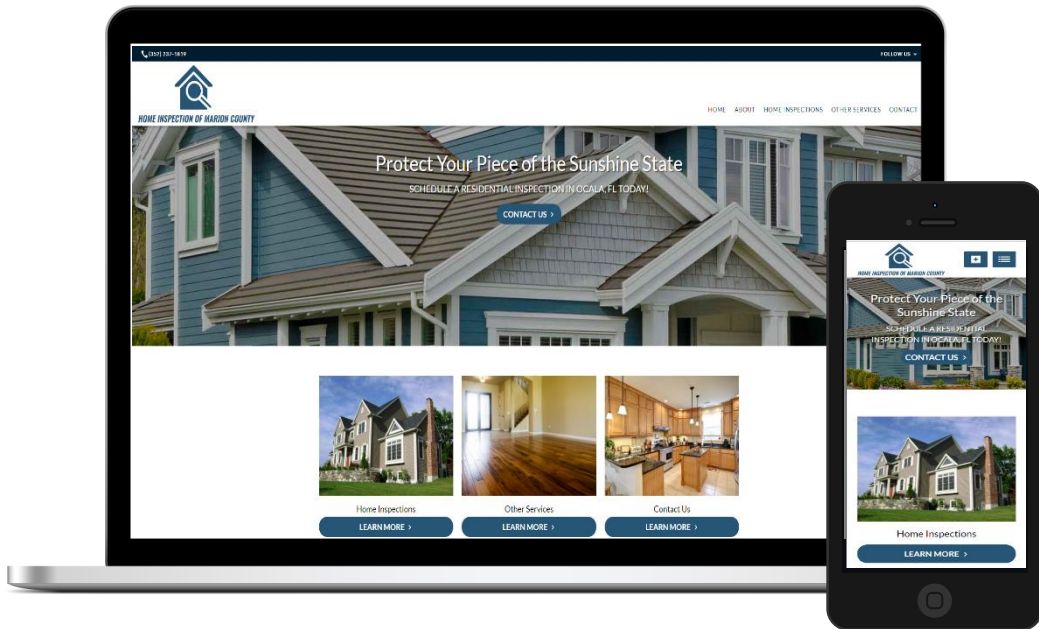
(352) 207-1819

FOLLOW US

HOME INSPECTION OF MARION COUNTY

HOME ABOUT HOME INSPECTIONS OTHER SERVICES CONTACT

Protect Your Piece of the Sunshine State

SCHEDULE A RESIDENTIAL INSPECTION IN OCALA, FL TODAY!

CONTACT US ›

Home Inspections

LEARN MORE ›

Other Services

LEARN MORE ›

Contact Us

LEARN MORE ›

HOME INSPECTION OF MARION COUNTY

Protect Your Piece of the Sunshine State

SCHEDULE A RESIDENTIAL INSPECTION IN OCALA, FL TODAY!

CONTACT US ›

Home Inspections

LEARN MORE ›